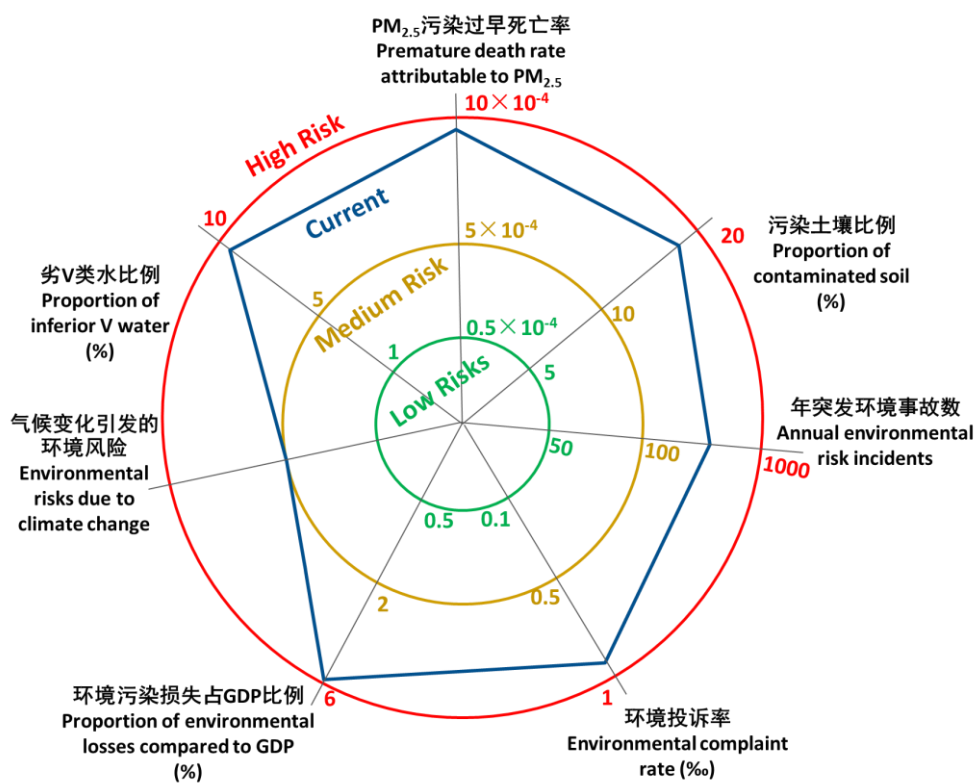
$PM_{2.5}$污染过早死亡率
Premature death rate attributable to $PM_{2.5}$

$10\times10^{-4}$

High Risk

Current

$5\times10^{-4}$

Medium Risk

$0.5\times10^{-4}$

Low Risks

污染土壤比例
Proportion of contaminated soil (%)

20

10

5

年突发环境事故数
Annual environmental risk incidents

1000

100

50

环境投诉率
Environmental complaint rate (‰)

1

0.5

0.1

环境污染损失占GDP比例
Proportion of environmental losses compared to GDP (%)

6

2

0.5

气候变化引发的环境风险
Environmental risks due to climate change

劣V类水比例
Proportion of inferior V water (%)

10

5

1